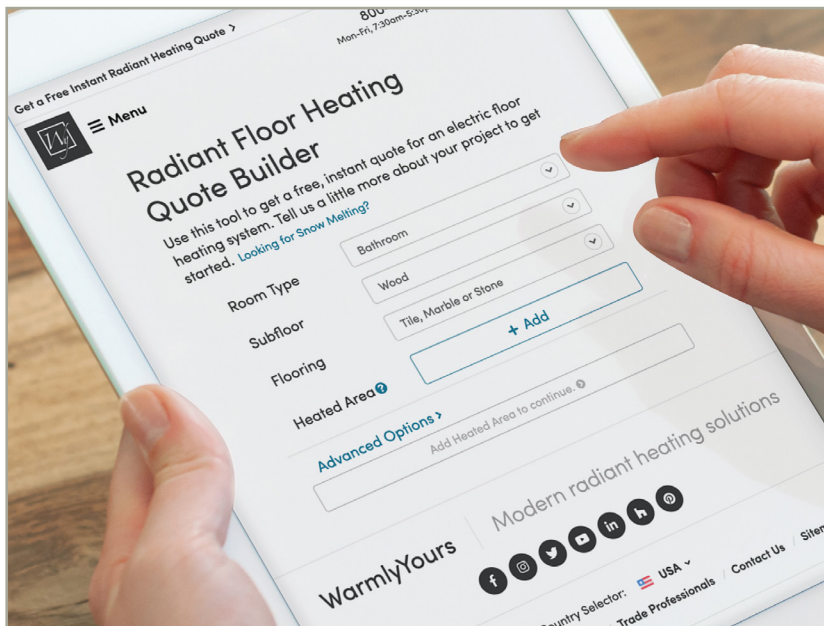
Get a Free Instant Radiant Heating Quote >

800

Mon-Fri, 7:30am-5:30

WY

☰ Menu

Radiant Floor Heating Quote Builder

Use this tool to get a free, instant quote for an electric floor heating system. Tell us a little more about your project to get started. Looking for Snow Melting?

Room Type

Bathroom

Subfloor

Wood

Flooring

Tile, Marble or Stone

Heated Area

+ Add

Advanced Options >

Add Heated Area to continue.

Modern radiant heating solutions

WarmlyYours

Country Selector: USA

Trade Professionals

Contact Us

Site